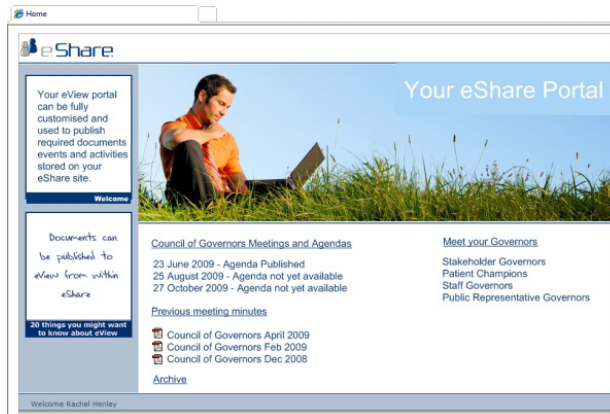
Home

eShare

Your eView portal can be fully customised and used to publish required documents events and activities stored on your eShare site.

Welcome

Documents can be published to eView from within eShare

20 things you might want to know about eView

Your eShare Portal

Council of Governors Meetings and Agendas

23 June 2009 - Agenda Published
25 August 2009 - Agenda not yet available
27 October 2009 - Agenda not yet available

Previous meeting minutes

Council of Governors April 2009
Council of Governors Feb 2009
Council of Governors Dec 2008

Archive

Meet your Governors

Stakeholder Governors
Patient Champions
Staff Governors
Public Representative Governors

Welcome Rachel Henley